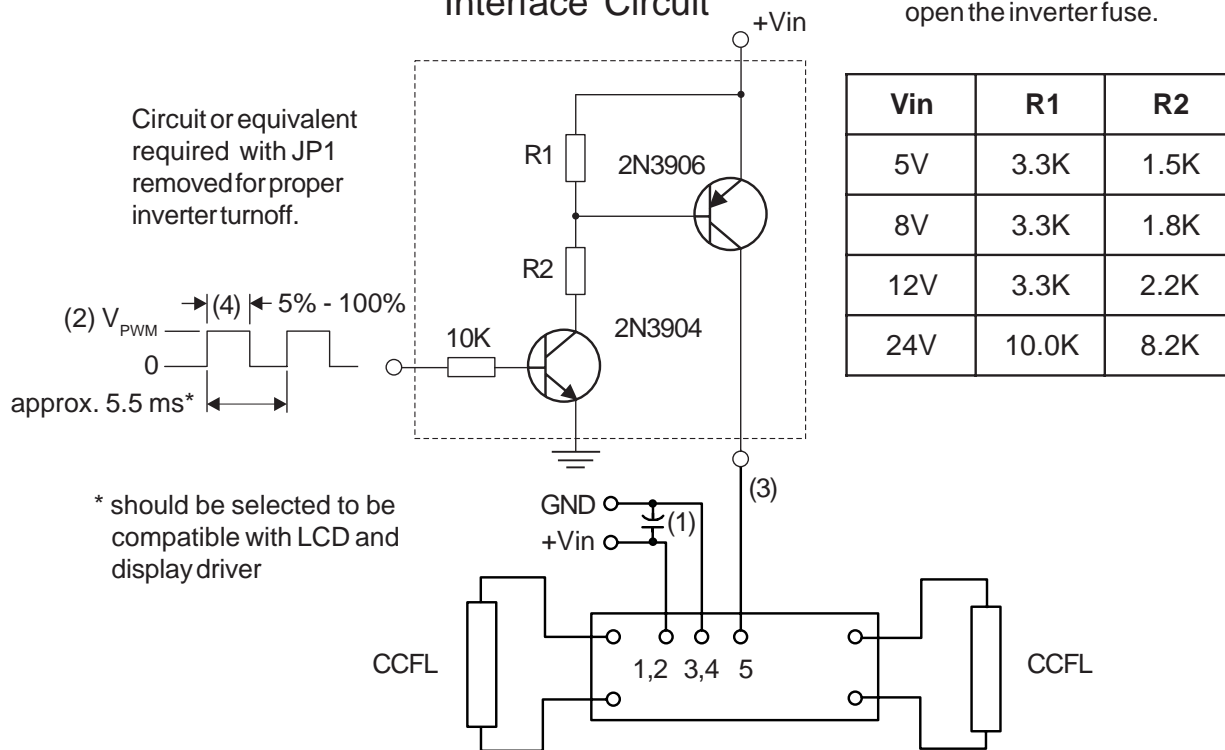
Interface Circuit

open the inverter fuse.

+Vin

Circuit or equivalent required with JP1 removed for proper inverter turnoff.

| Vin | R1 | R2 |
|---|---|---|
| 5V | 3.3K | 1.5K |
| 8V | 3.3K | 1.8K |
| 12V | 3.3K | 2.2K |
| 24V | 10.0K | 8.2K |

R1

2N3906

R2

(2) $V_{PWM}$

(4)

5% - 100%

0

10K

2N3904

approx. 5.5 ms*

* should be selected to be compatible with LCD and display driver

GND

(1)

+Vin

(3)

CCFL

1,2 3,4 5

CCFL